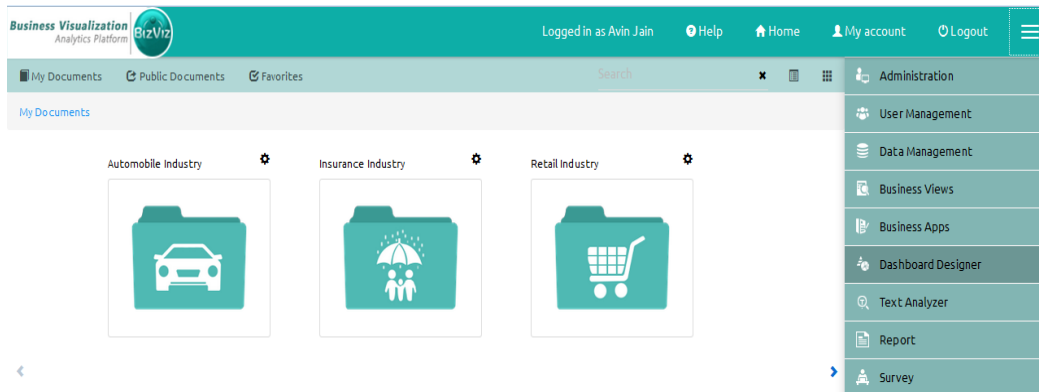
Business Visualization
Analytics Platform
BizViz

Logged in as Avin Jain
Help
Home
My account
Logout

My Documents
Public Documents
Favorites
Search

My Documents

Automobile Industry
Insurance Industry
Retail Industry

Administration
User Management
Data Management
Business Views
Business Apps
Dashboard Designer
Text Analyzer
Report
Survey